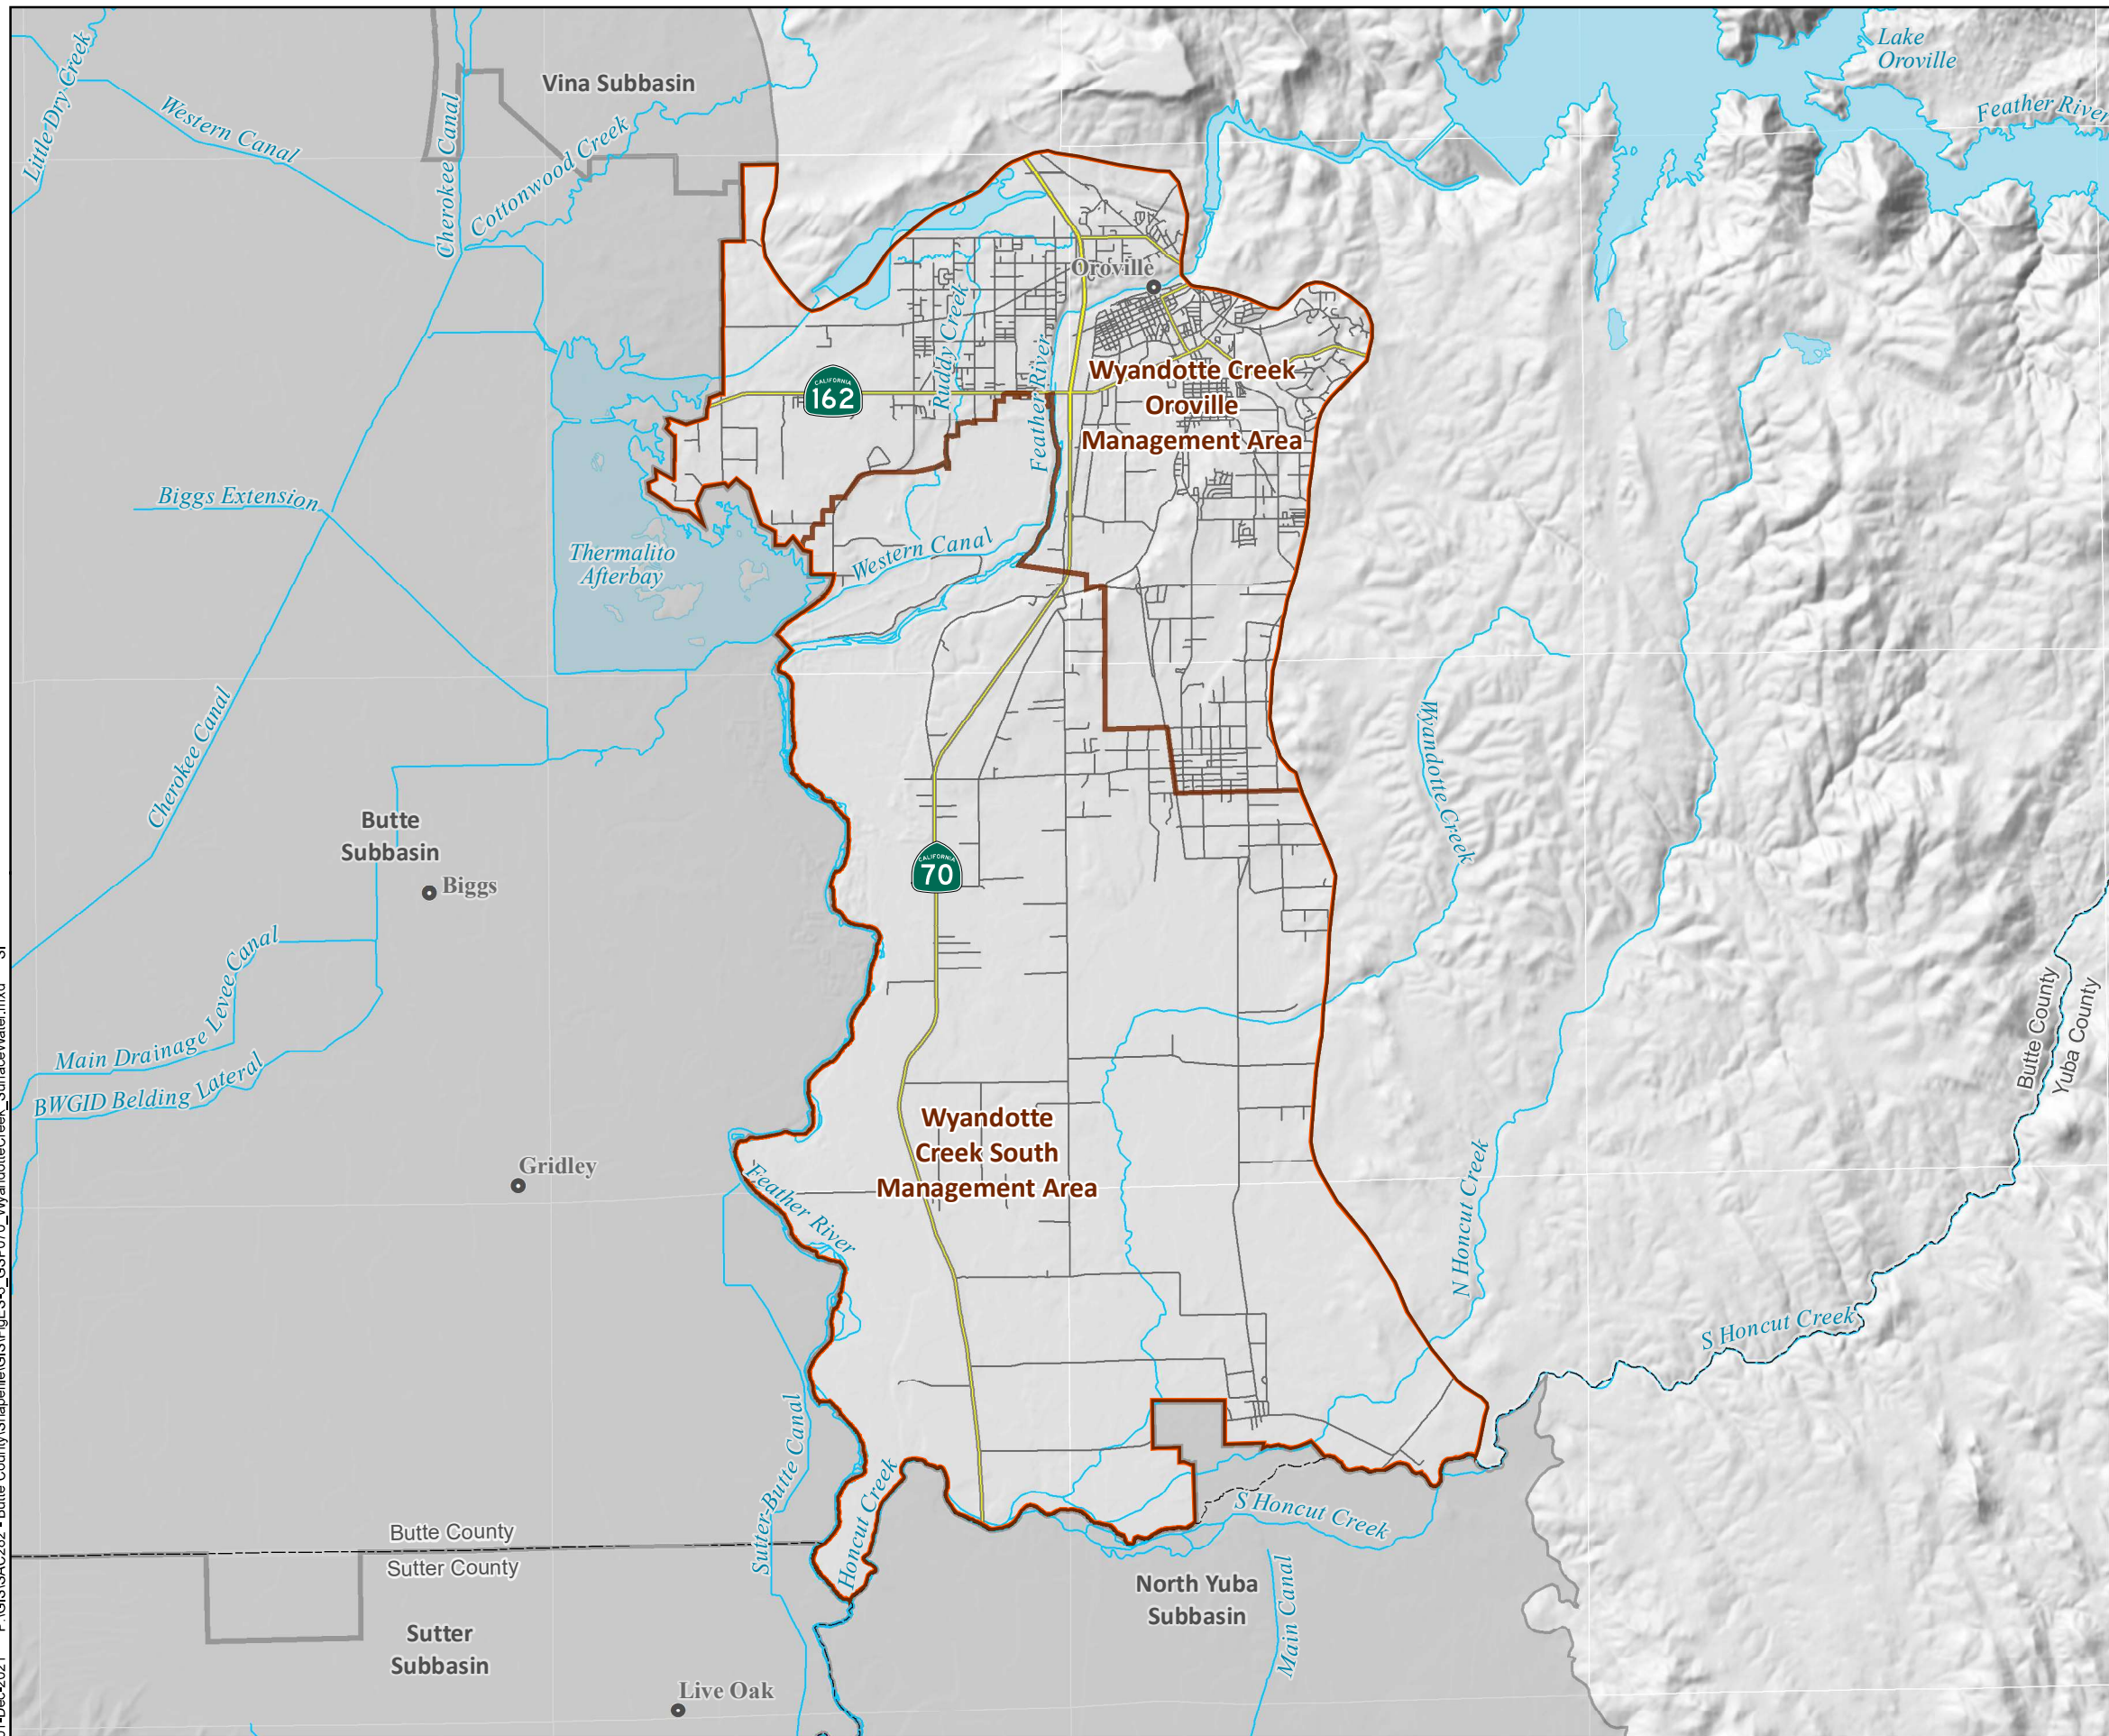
Lake Oroville
Feather River
Little Dry Creek
Western Canal
Vina Subbasin
Cherokee Canal
Cottonwood Creek
Oroville
Ruddy Creek
162
Feather River
Wyandotte Creek Oroville Management Area
Biggs Extension
Thermalito Afterbay
Western Canal
Cherokee Canal
Wyandotte Creek
Butte Subbasin
Biggs
70
Main Drainage Levee Canal
BWGID Belding Lateral
Butte County
Yuba County
Wyandotte Creek South Management Area
Gridley
Feather River
N Honcut Creek
S Honcut Creek
Sutter-Butte Canal
Honcut Creek
S Honcut Creek
Butte County
Sutter County
North Yuba Subbasin
Main Canal
Sutter Subbasin
Live Oak
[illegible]